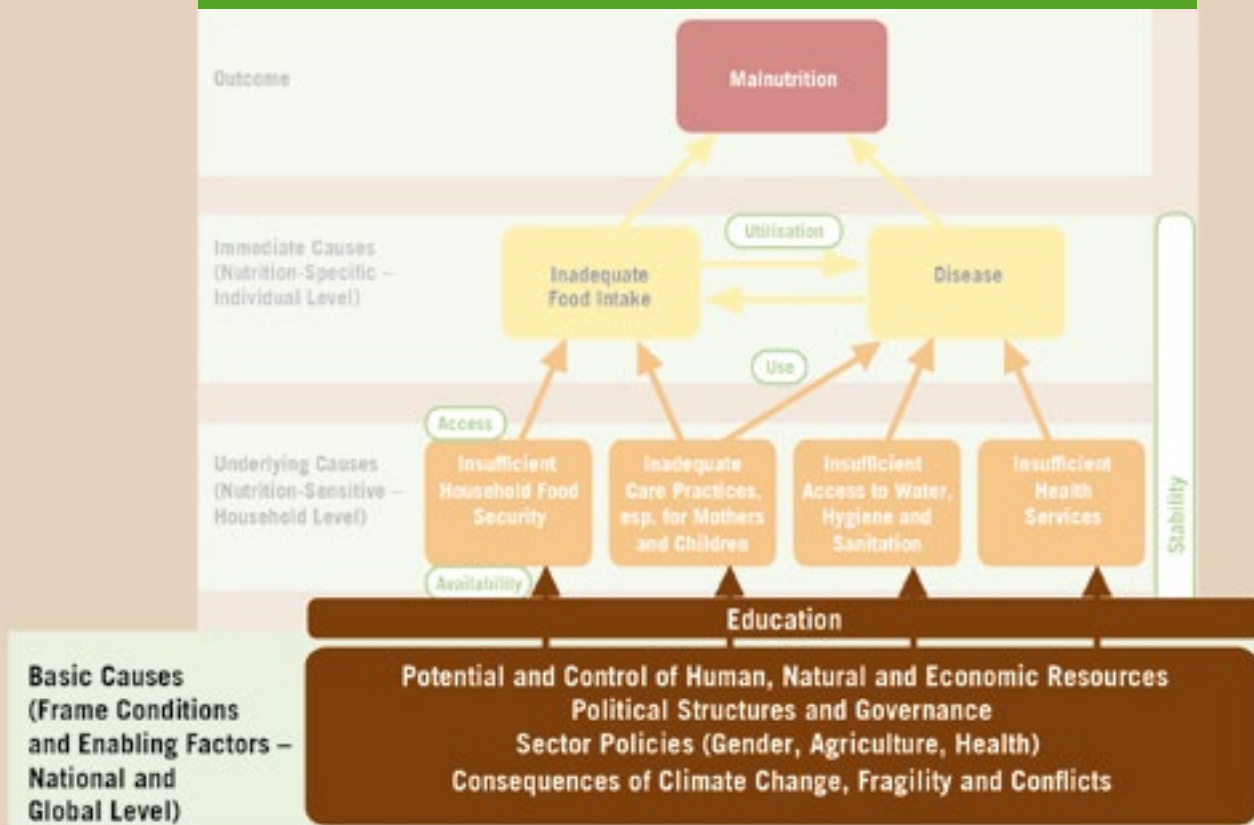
Outcome

Malnutrition

Immediate Causes (Nutrition-Specific – Individual Level)

Utilisation

Inadequate Food Intake

Disease

Use

Access

Underlying Causes (Nutrition-Sensitive – Household Level)

Insufficient Household Food Security

Inadequate Care Practices, esp. for Mothers and Children

Insufficient Access to Water, Hygiene and Sanitation

Insufficient Health Services

Stability

Availability

Education

Basic Causes (Frame Conditions and Enabling Factors – National and Global Level)

Potential and Control of Human, Natural and Economic Resources
Political Structures and Governance
Sector Policies (Gender, Agriculture, Health)
Consequences of Climate Change, Fragility and Conflicts